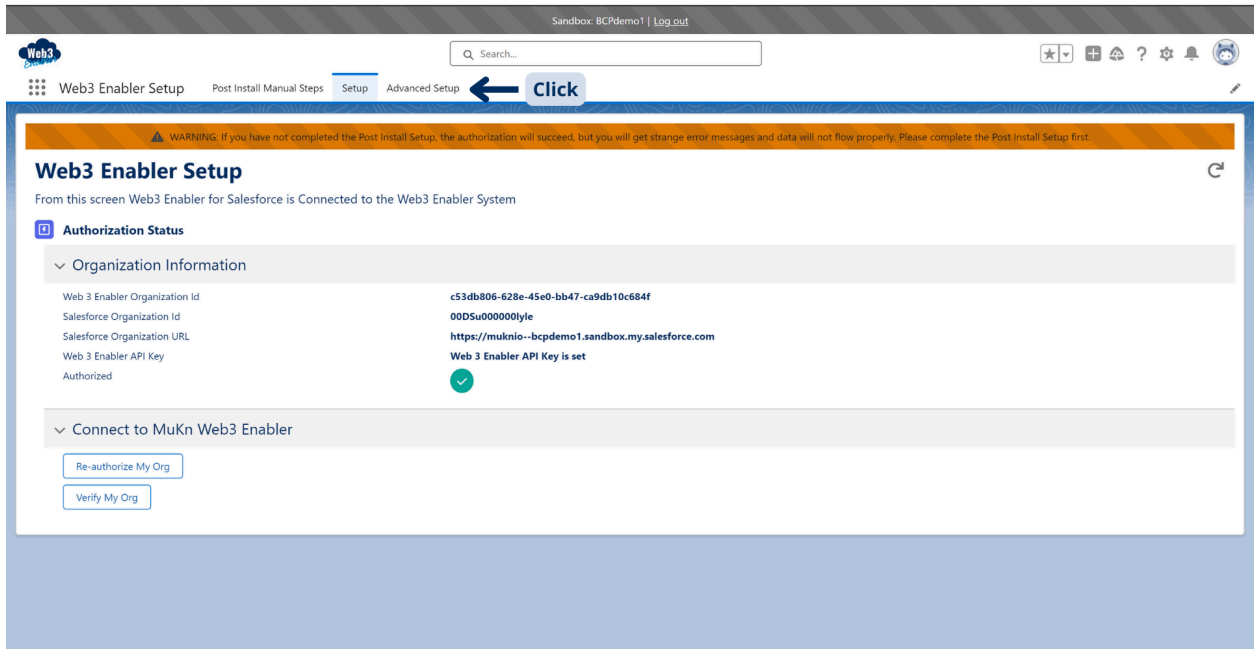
Sandbox: BCPdemo1 | Log out

Web3 Enabler

Search...

Web3 Enabler Setup Post Install Manual Steps Setup Advanced Setup Click

WARNING: If you have not completed the Post Install Setup, the authorization will succeed, but you will get strange error messages and data will not flow properly. Please complete the Post Install Setup first.

Web3 Enabler Setup

From this screen Web3 Enabler for Salesforce is Connected to the Web3 Enabler System

Authorization Status

Organization Information

| | |
|---|---|
| Web 3 Enabler Organization Id | c53db806-628e-45e0-bb47-ca9db10c684f |
| Salesforce Organization Id | 00DSu000000lyle |
| Salesforce Organization URL | https://muknio--bcpdemo1.sandbox.my.salesforce.com |
| Web 3 Enabler API Key | Web 3 Enabler API Key is set |
| Authorized | |

Connect to MuKn Web3 Enabler

Re-authorize My Org

Verify My Org